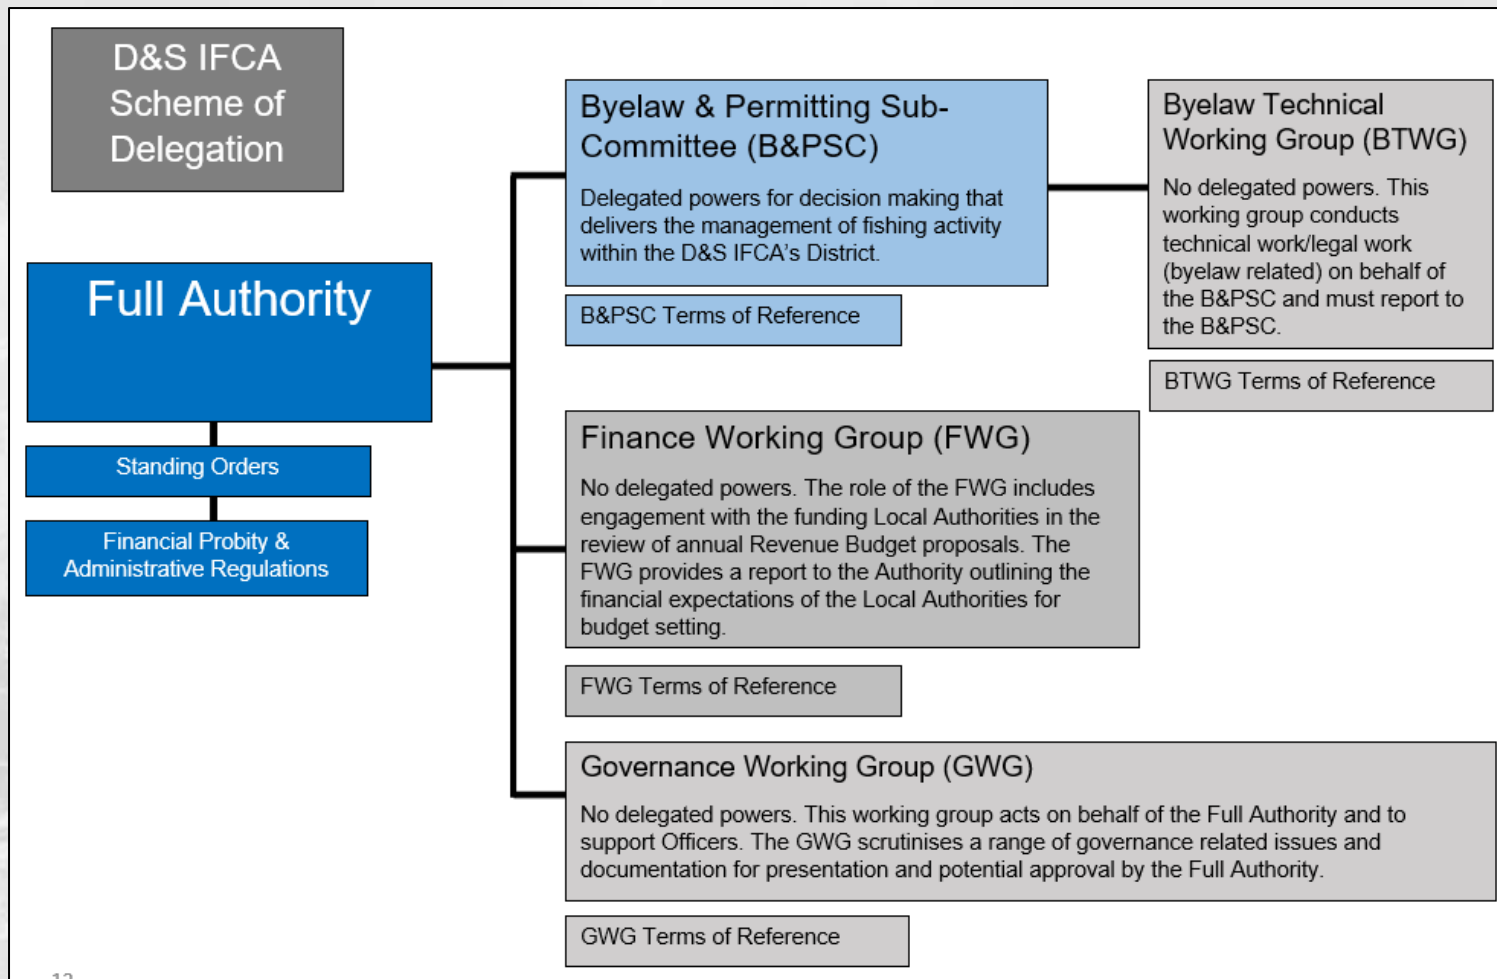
D&S IFCA Scheme of Delegation

Full Authority

Standing Orders

Financial Probity & Administrative Regulations

Byelaw & Permitting Sub-Committee (B&PSC)

Delegated powers for decision making that delivers the management of fishing activity within the D&S IFCA's District.

B&PSC Terms of Reference

Byelaw Technical Working Group (BTWG)

No delegated powers. This working group conducts technical work/legal work (byelaw related) on behalf of the B&PSC and must report to the B&PSC.

BTWG Terms of Reference

Finance Working Group (FWG)

No delegated powers. The role of the FWG includes engagement with the funding Local Authorities in the review of annual Revenue Budget proposals. The FWG provides a report to the Authority outlining the financial expectations of the Local Authorities for budget setting.

FWG Terms of Reference

Governance Working Group (GWG)

No delegated powers. This working group acts on behalf of the Full Authority and to support Officers. The GWG scrutinises a range of governance related issues and documentation for presentation and potential approval by the Full Authority.

GWG Terms of Reference

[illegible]